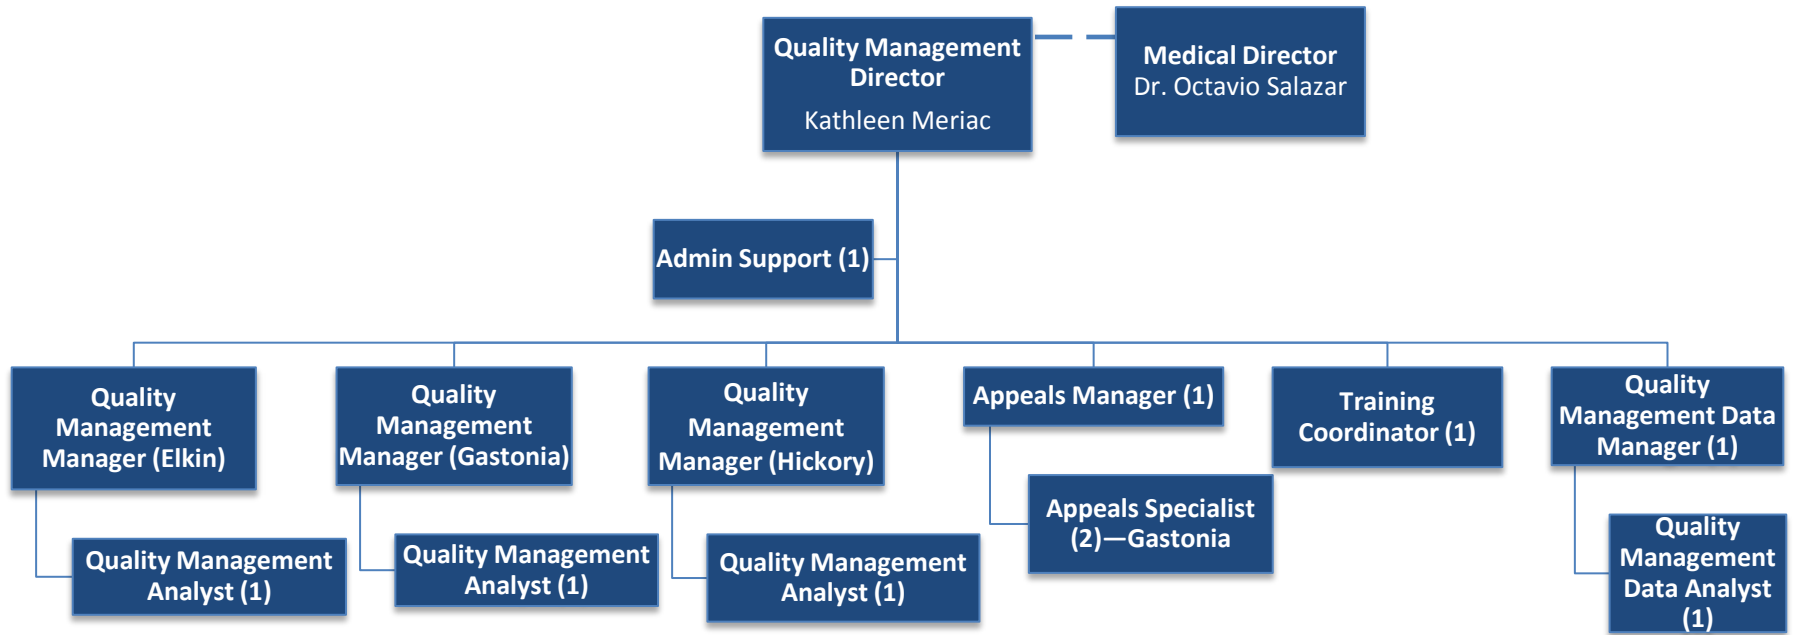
Quality Management Director
Kathleen Meriac

Medical Director
Dr. Octavio Salazar

Admin Support (1)

Quality Management Manager (Elkin)

Quality Management Analyst (1)

Quality Management Manager (Gastonia)

Quality Management Analyst (1)

Quality Management Manager (Hickory)

Quality Management Analyst (1)

Appeals Manager (1)

Appeals Specialist (2)—Gastonia

Training Coordinator (1)

Quality Management Data Manager (1)

Quality Management Data Analyst (1)